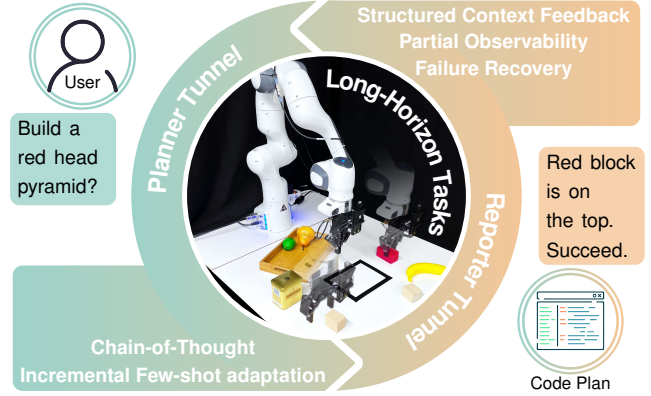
User

Build a red head pyramid?

Planner Tunnel

Long-Horizon Tasks

Structured Context Feedback
Partial Observability
Failure Recovery

Red block is on the top. Succeed.

Reporter Tunnel

Code Plan

Chain-of-Thought
Incremental Few-shot adaptation